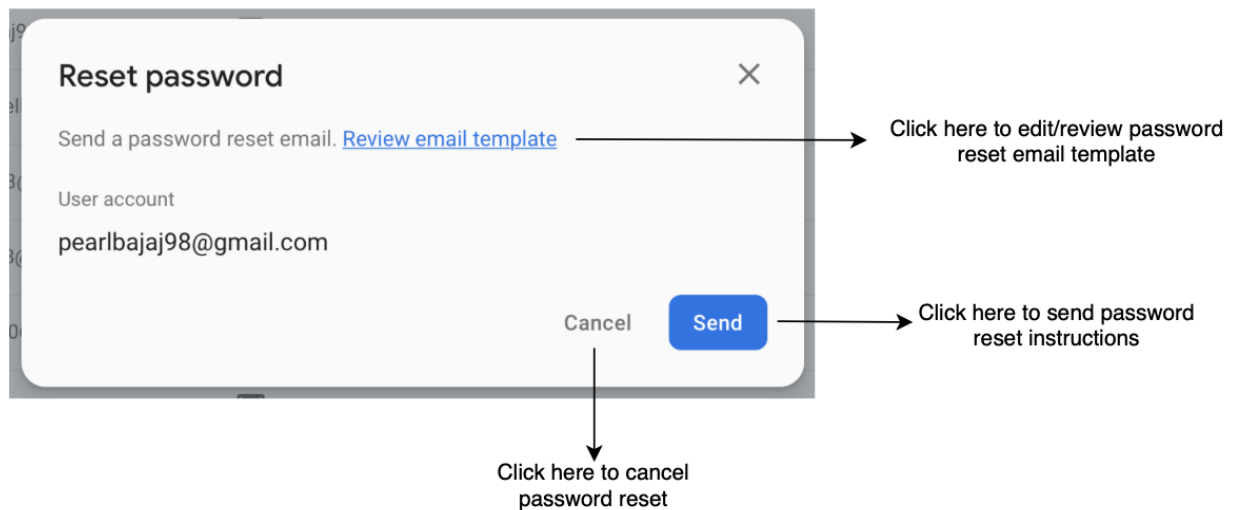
Reset password

×

Send a password reset email. Review email template

Click here to edit/review password reset email template

User account

pearlbajaj98@gmail.com

Cancel

Send

Click here to send password reset instructions

Click here to cancel password reset